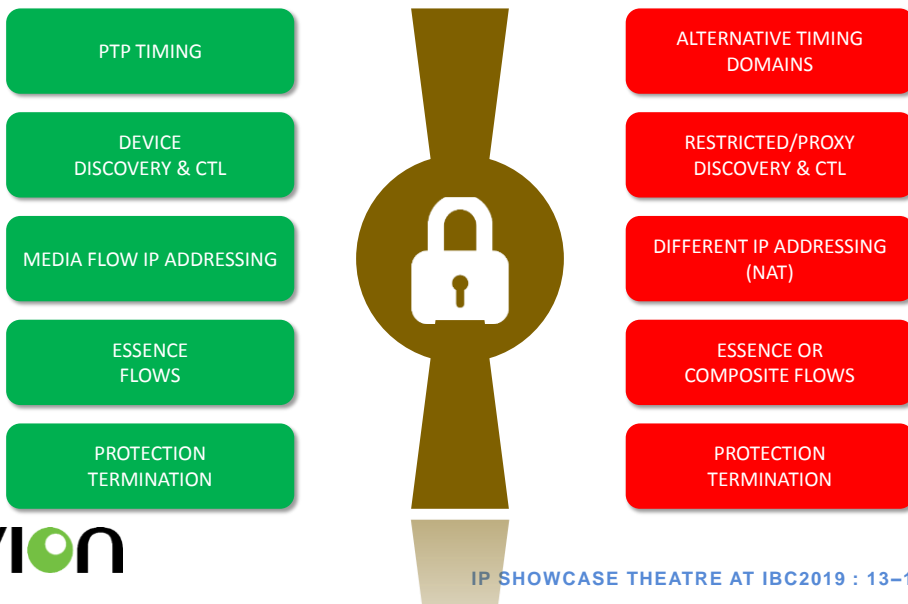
PTP TIMING

DEVICE DISCOVERY & CTL

MEDIA FLOW IP ADDRESSING

ESSENCE FLOWS

PROTECTION TERMINATION

ALTERNATIVE TIMING DOMAINS

RESTRICTED/PROXY DISCOVERY & CTL

DIFFERENT IP ADDRESSING (NAT)

ESSENCE OR COMPOSITE FLOWS

PROTECTION TERMINATION

vion

IP SHOWCASE THEATRE AT IBC2019 : 13–1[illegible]